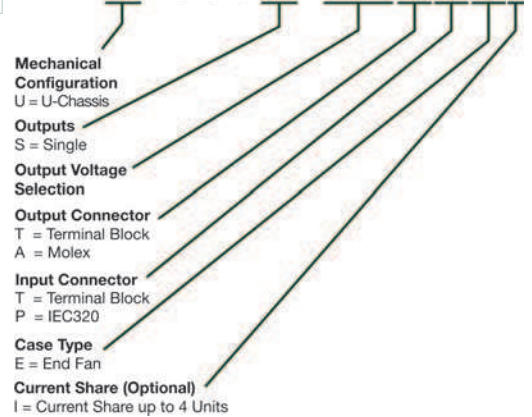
Mechanical Configuration
U = U-Chassis

Outputs
S = Single

Output Voltage Selection

Output Connector
T = Terminal Block
A = Molex

Input Connector
T = Terminal Block
P = IEC320

Case Type
E = End Fan

Current Share (Optional)
I = Current Share up to 4 Units